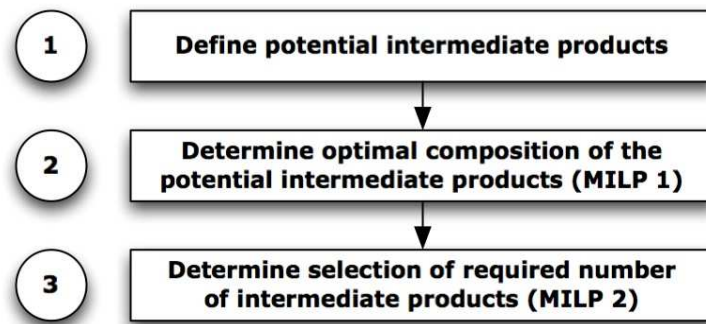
1

Define potential intermediate products

2

Determine optimal composition of the potential intermediate products (MILP 1)

3

Determine selection of required number of intermediate products (MILP 2)